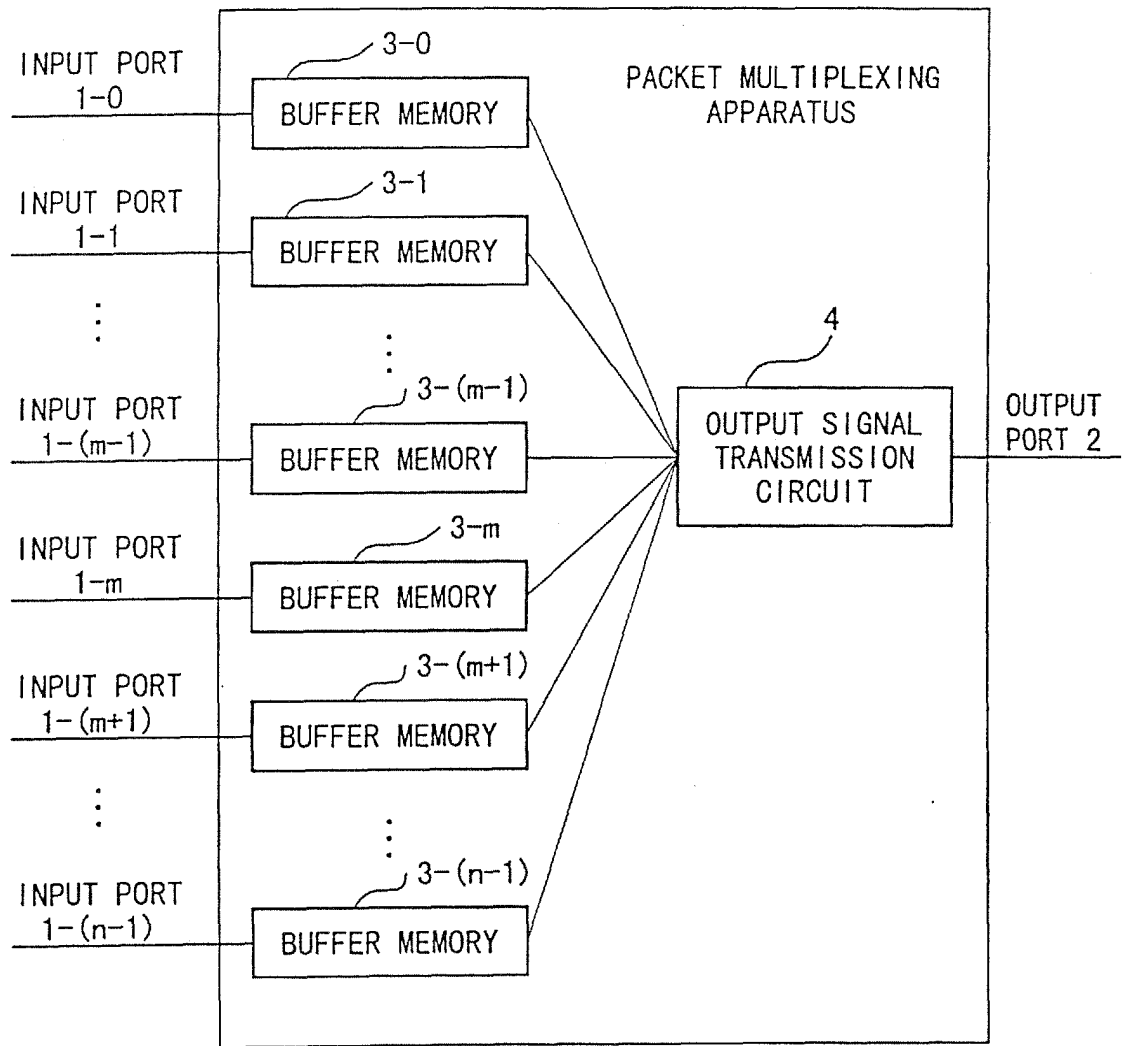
INPUT PORT 1-0

3-0

BUFFER MEMORY

PACKET MULTIPLEXING APPARATUS

INPUT PORT 1-1

3-1

BUFFER MEMORY

⋮

⋮

4

INPUT PORT 1-(m-1)

3-(m-1)

BUFFER MEMORY

OUTPUT SIGNAL TRANSMISSION CIRCUIT

OUTPUT PORT 2

INPUT PORT 1-m

3-m

BUFFER MEMORY

INPUT PORT 1-(m+1)

3-(m+1)

BUFFER MEMORY

⋮

⋮

INPUT PORT 1-(n-1)

3-(n-1)

BUFFER MEMORY